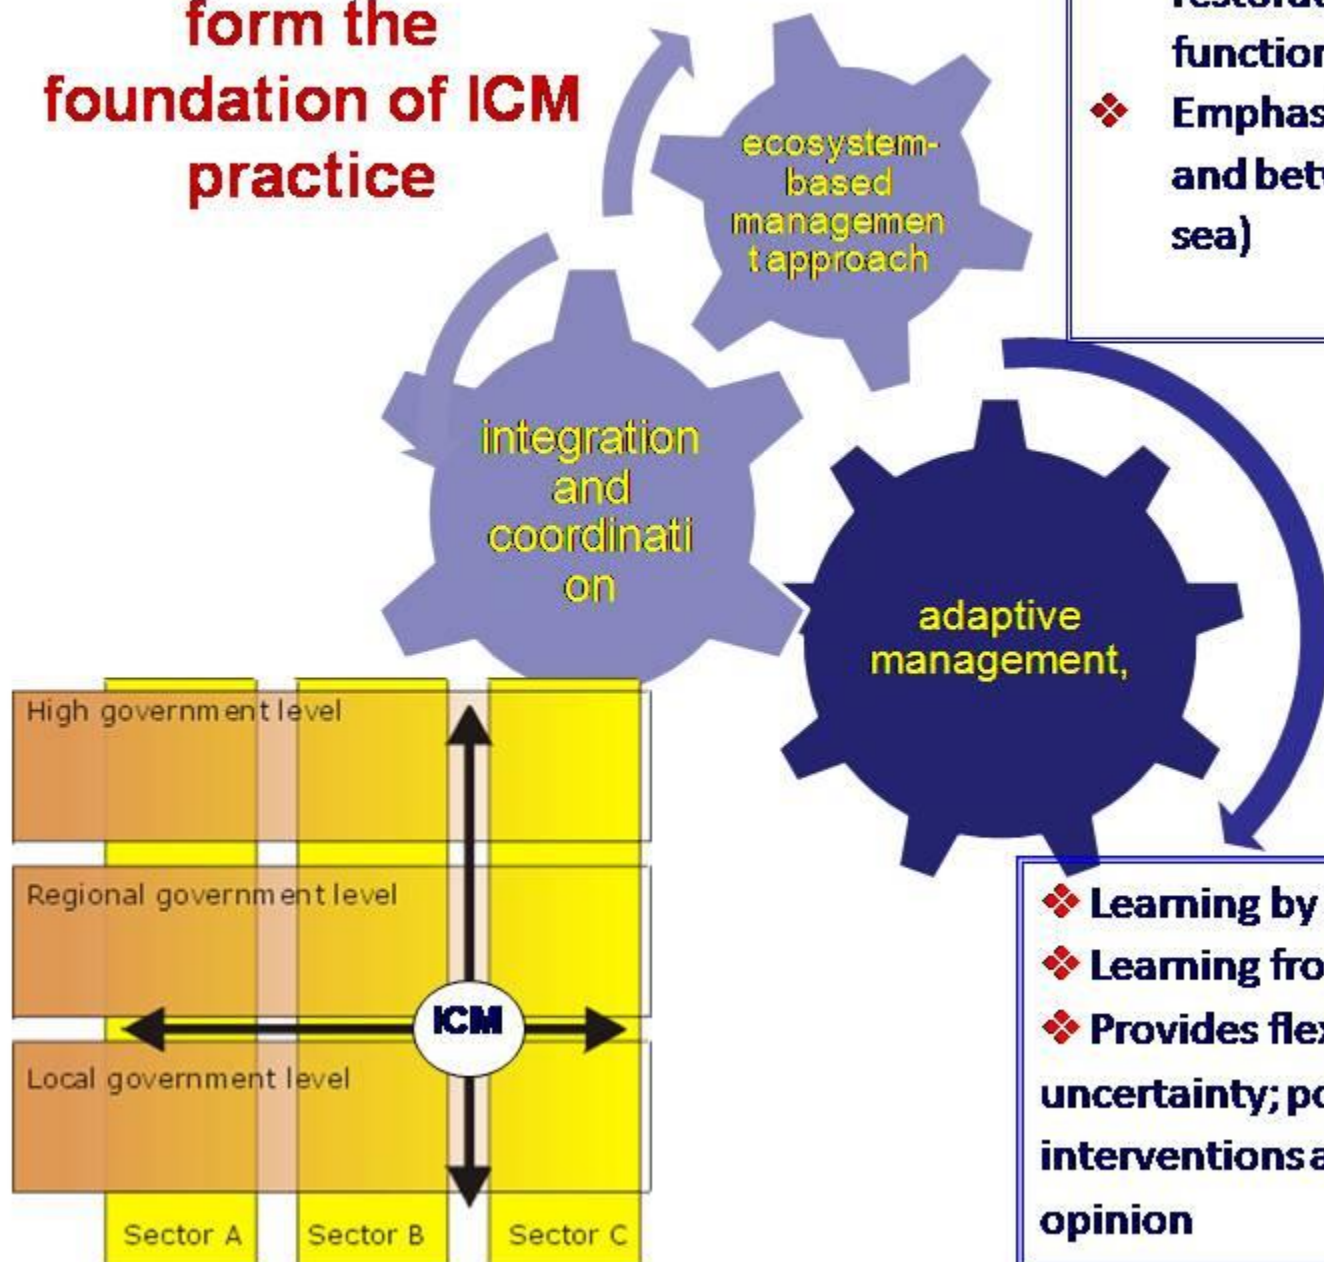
form the foundation of ICM practice

ecosystem-based managemen t approach

integration and coordinati on

adaptive management,

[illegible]
function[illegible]
❖ Emphas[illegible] and betw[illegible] sea)

❖ Learning by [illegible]
❖ Learning fro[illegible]
❖ Provides fle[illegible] uncertainty; po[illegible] interventions a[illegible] opinion

High government level

Regional government level

ICM

Local government level

Sector A

Sector B

Sector C